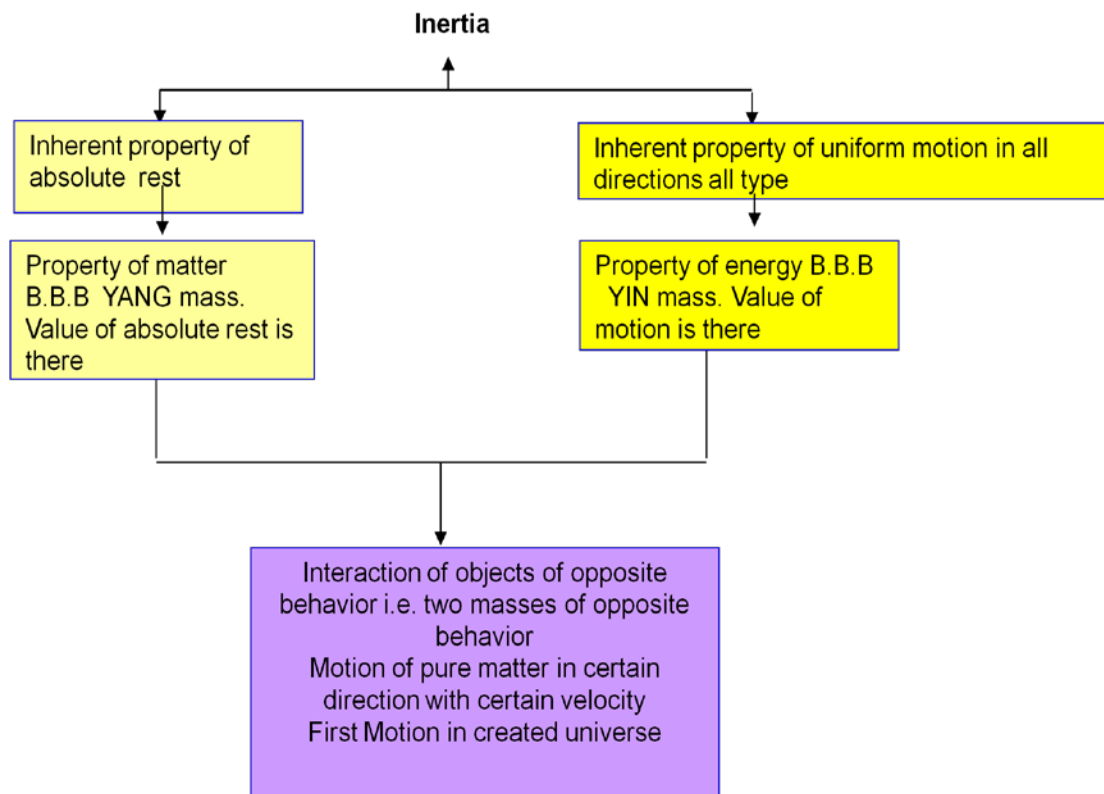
Inertia

Inherent property of absolute rest

Property of matter B.B.B YANG mass. Value of absolute rest is there

Inherent property of uniform motion in all directions all type

Property of energy B.B.B YIN mass. Value of motion is there

Interaction of objects of opposite behavior i.e. two masses of opposite behavior
Motion of pure matter in certain direction with certain velocity
First Motion in created universe